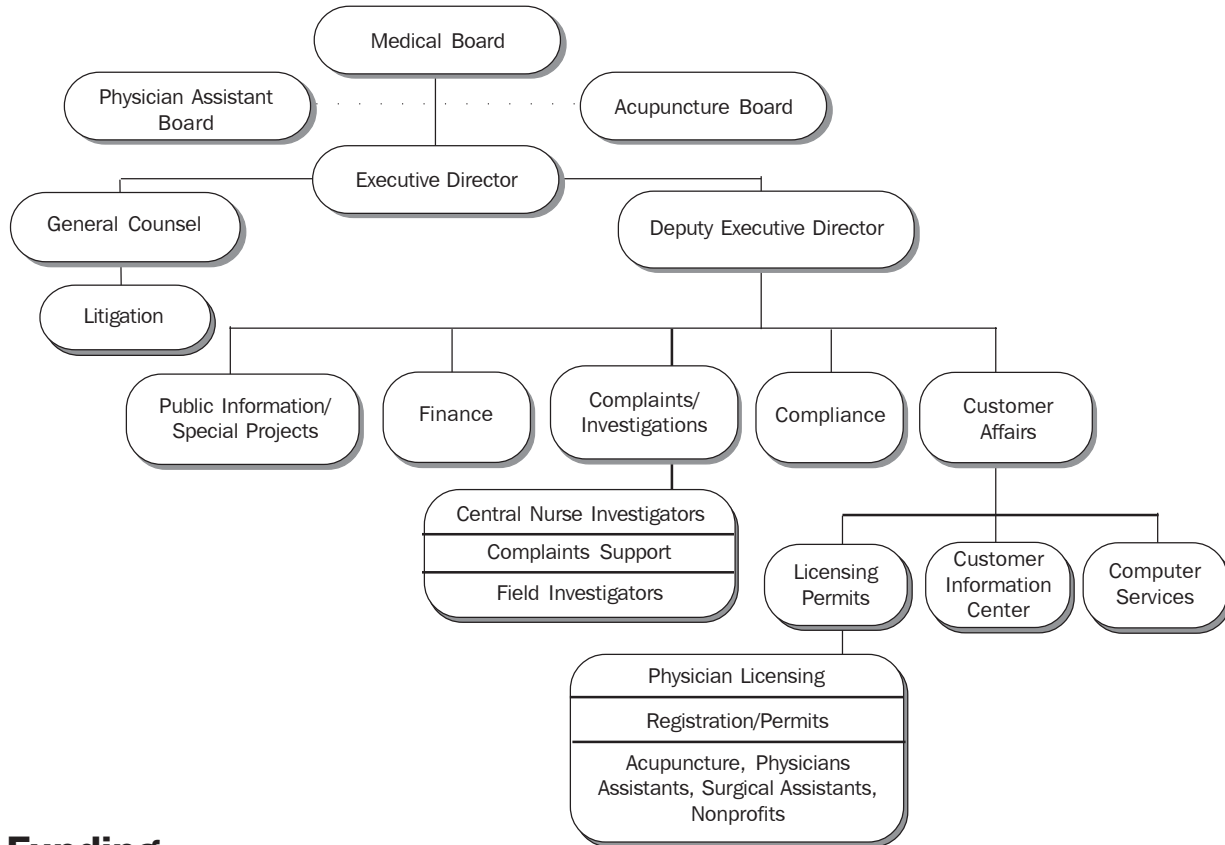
Medical Board

Physician Assistant Board

Acupuncture Board

Executive Director

General Counsel

Litigation

Deputy Executive Director

Public Information/ Special Projects

Finance

Complaints/ Investigations

Compliance

Customer Affairs

Central Nurse Investigators

Complaints Support

Field Investigators

Licensing Permits

Customer Information Center

Computer Services

Physician Licensing

Registration/Permits

Acupuncture, Physicians Assistants, Surgical Assistants, Nonprofits

Funding